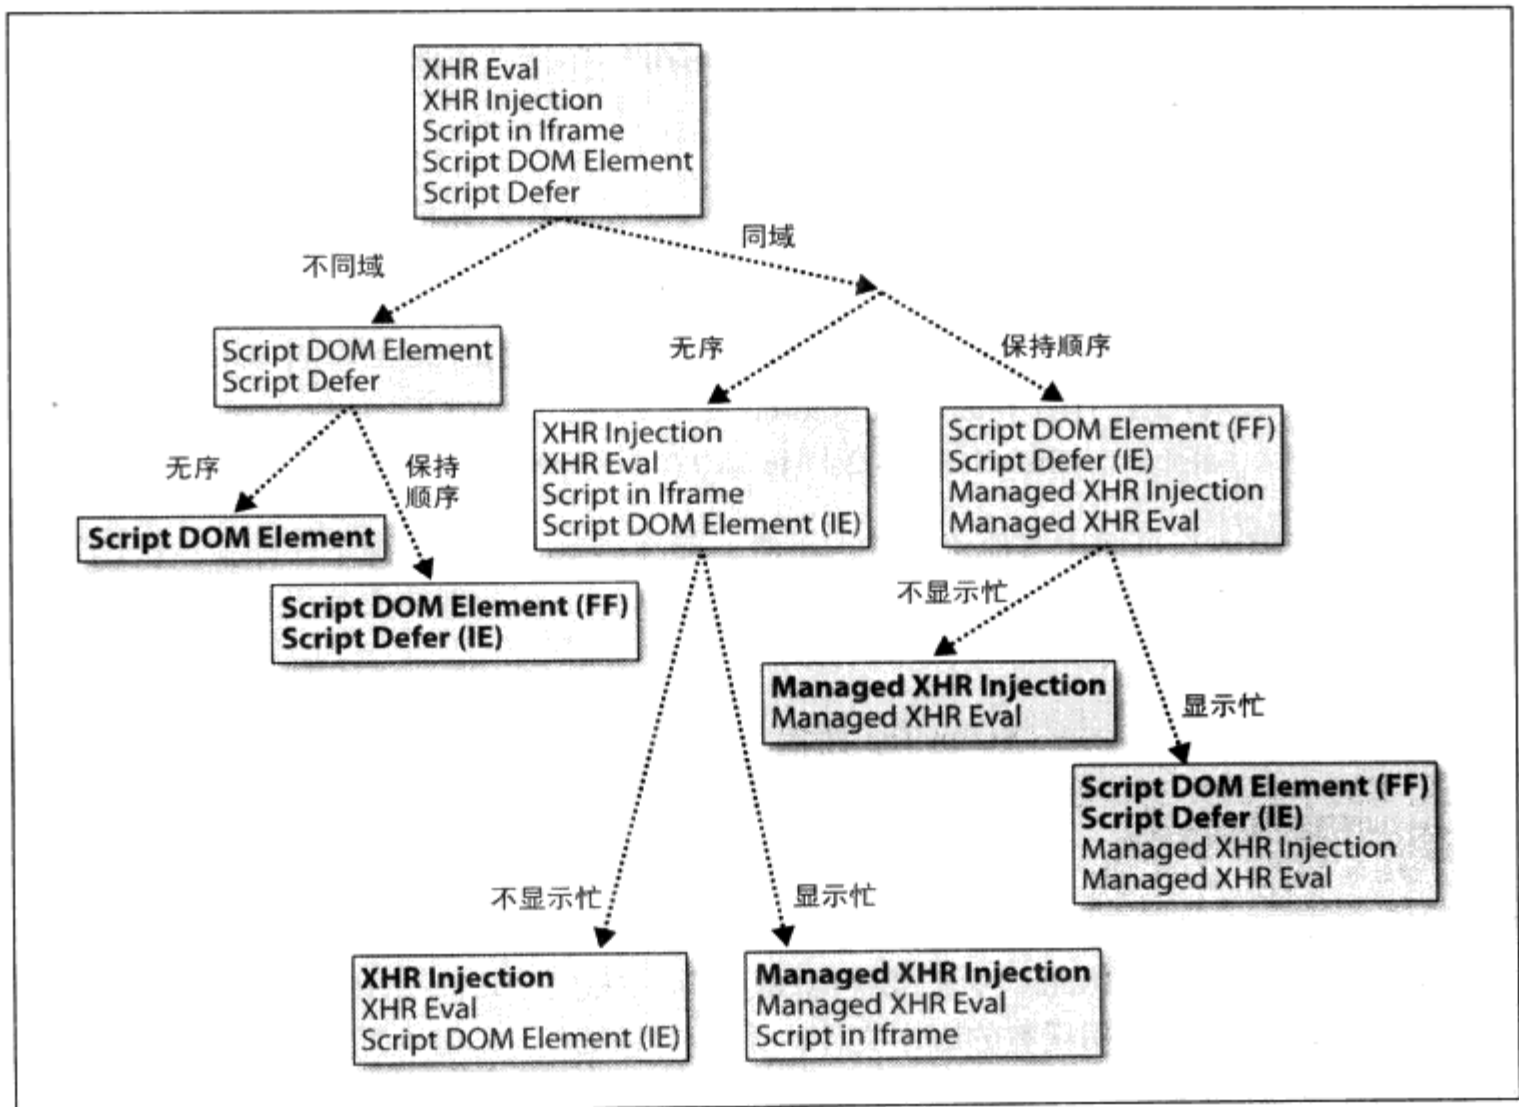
XHR Eval
XHR Injection
Script in Iframe
Script DOM Element
Script Defer

不同域

同域

Script DOM Element
Script Defer

无序

保持顺序

无序

保持顺序

Script DOM Element

Script DOM Element (FF)
Script Defer (IE)

XHR Injection
XHR Eval
Script in Iframe
Script DOM Element (IE)

Script DOM Element (FF)
Script Defer (IE)
Managed XHR Injection
Managed XHR Eval

不显示忙

Managed XHR Injection
Managed XHR Eval

显示忙

Script DOM Element (FF)
Script Defer (IE)
Managed XHR Injection
Managed XHR Eval

不显示忙

显示忙

XHR Injection
XHR Eval
Script DOM Element (IE)

Managed XHR Injection
Managed XHR Eval
Script in Iframe